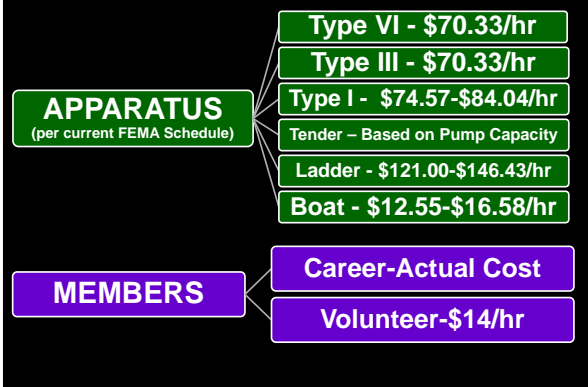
APPARATUS
(per current FEMA Schedule)

Type VI - \$70.33/hr

Type III - \$70.33/hr

Type I - \$74.57-\$84.04/hr

Tender – Based on Pump Capacity

Ladder - \$121.00-\$146.43/hr

Boat - \$12.55-\$16.58/hr

MEMBERS

Career-Actual Cost

Volunteer-\$14/hr